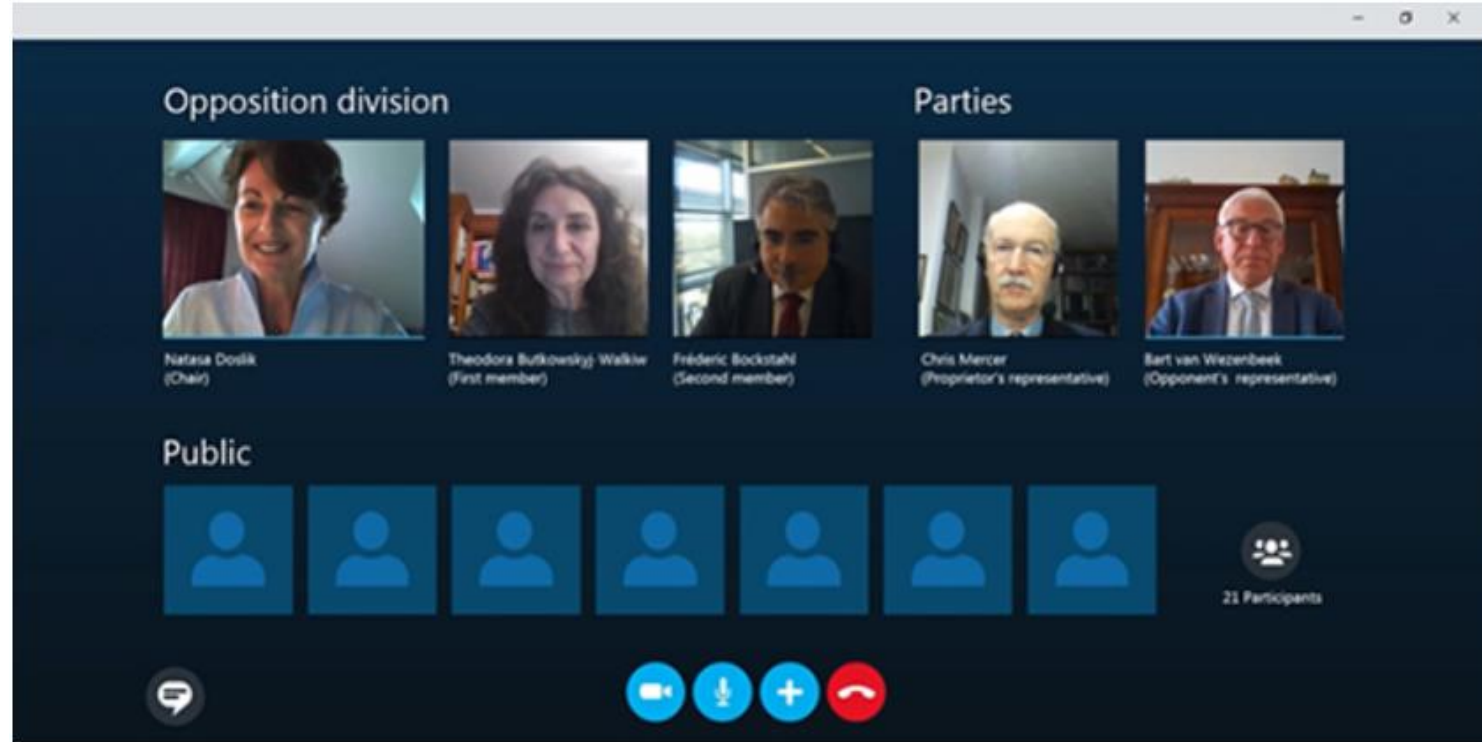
Opposition division

Parties

Natasa Doslik
(Chair)

Theodora Butkowskyj Walkiw
(First member)

Fréderic Bockstahl
(Second member)

Chris Mercer
(Proprietor's representative)

Bart van Wezenbeek
(Opponent's representative)

Public

21 Participants